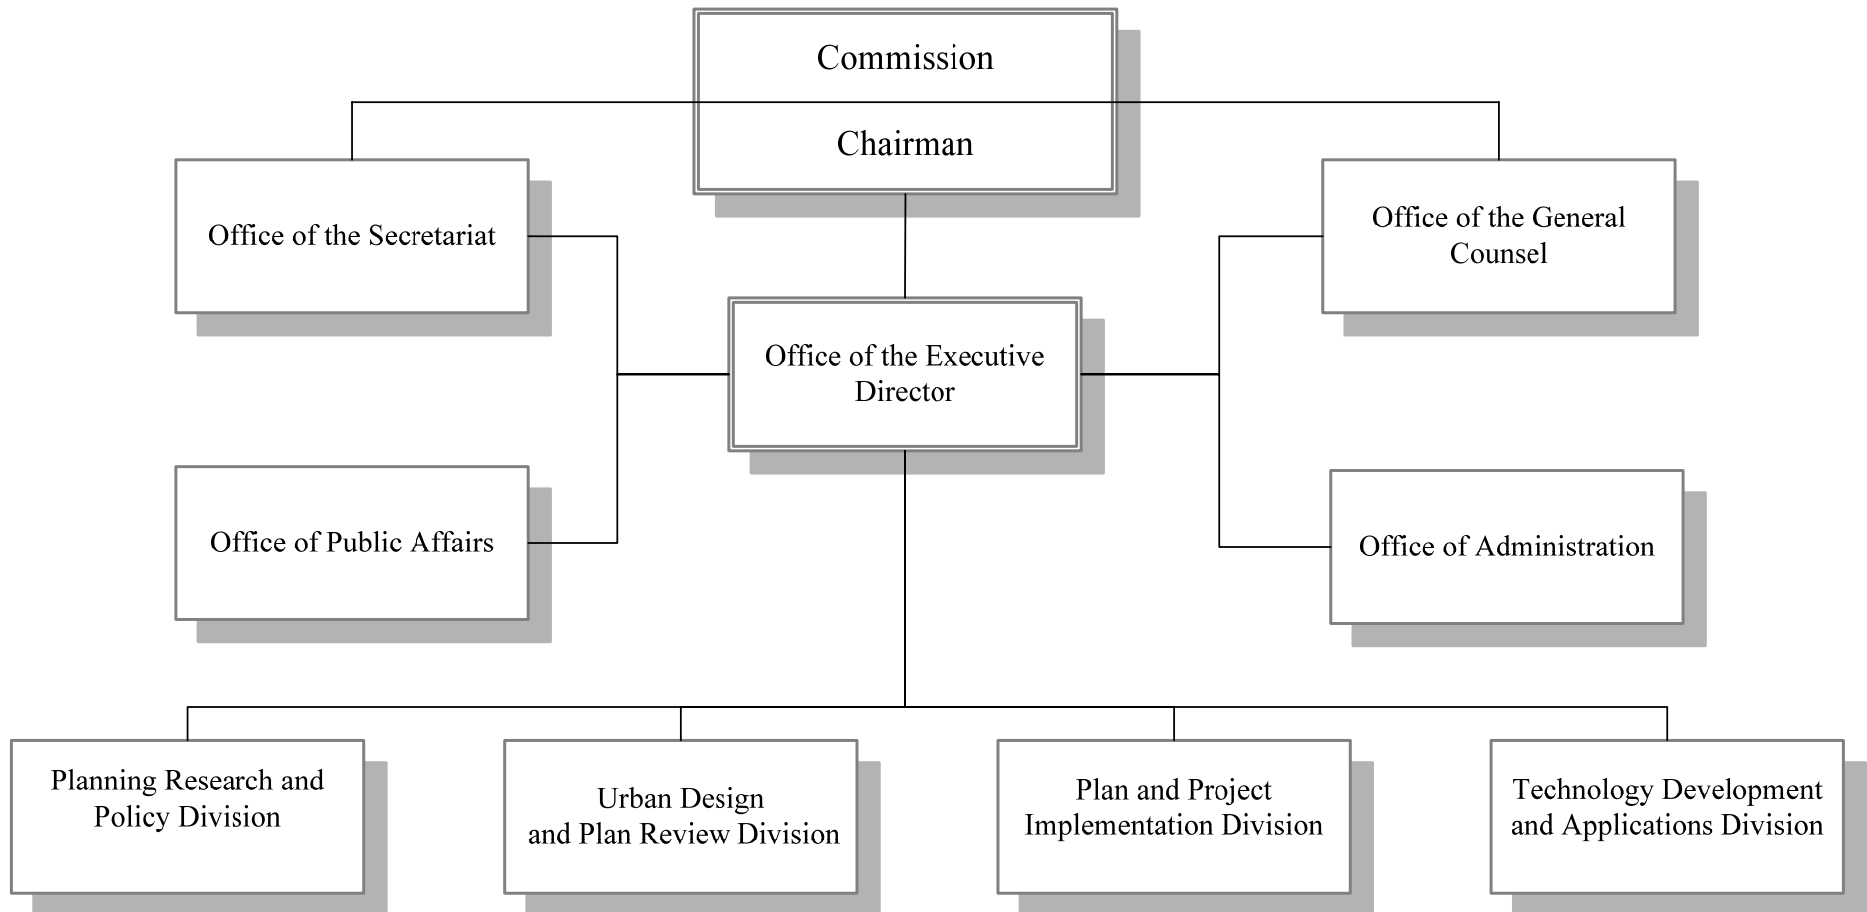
Commission

Chairman

Office of the Secretariat

Office of the General Counsel

Office of the Executive Director

Office of Public Affairs

Office of Administration

Planning Research and Policy Division

Urban Design and Plan Review Division

Plan and Project Implementation Division

Technology Development and Applications Division